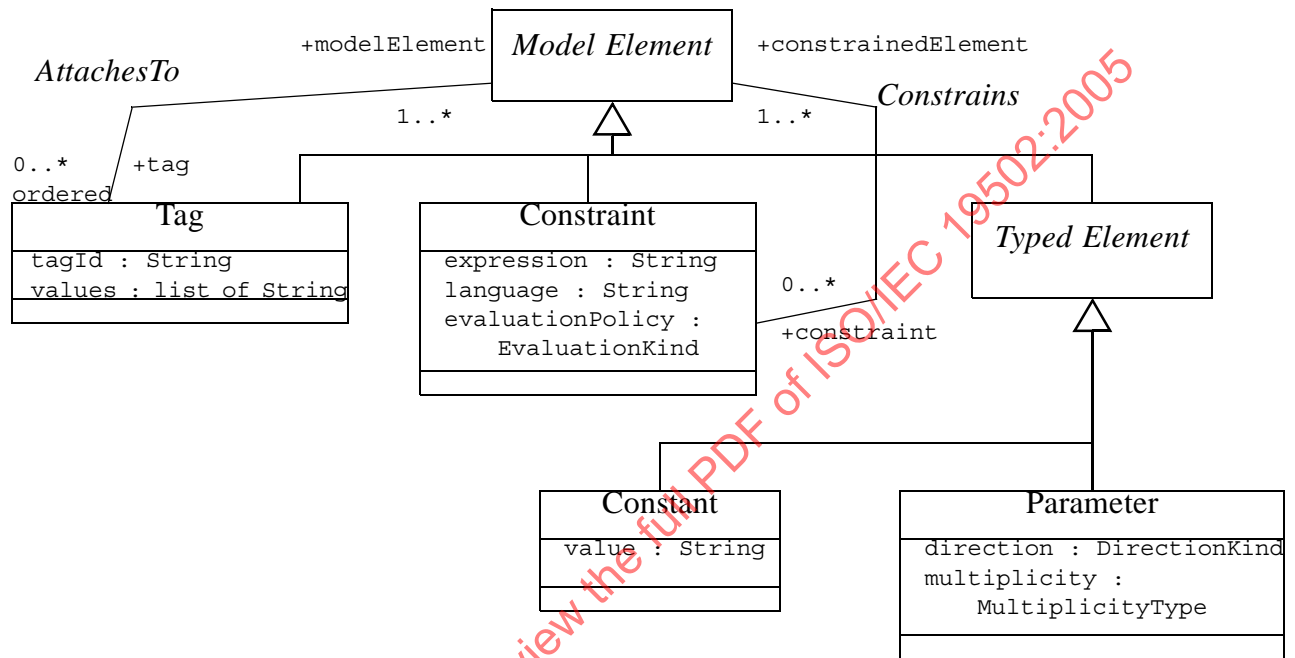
+modelElement

Model Element

+constrainedElement

AttachesTo

Constrains

1..*

1..*

0..*
ordered

+tag

Tag

tagId : String
values : list of String

Constraint

expression : String
language : String
evaluationPolicy : EvaluationKind

0..*

+constraint

Typed Element

Constant

value : String

Parameter

direction : DirectionKind
multiplicity : MultiplicityType

iew the full PDF of ISO/IEC 19502:2005